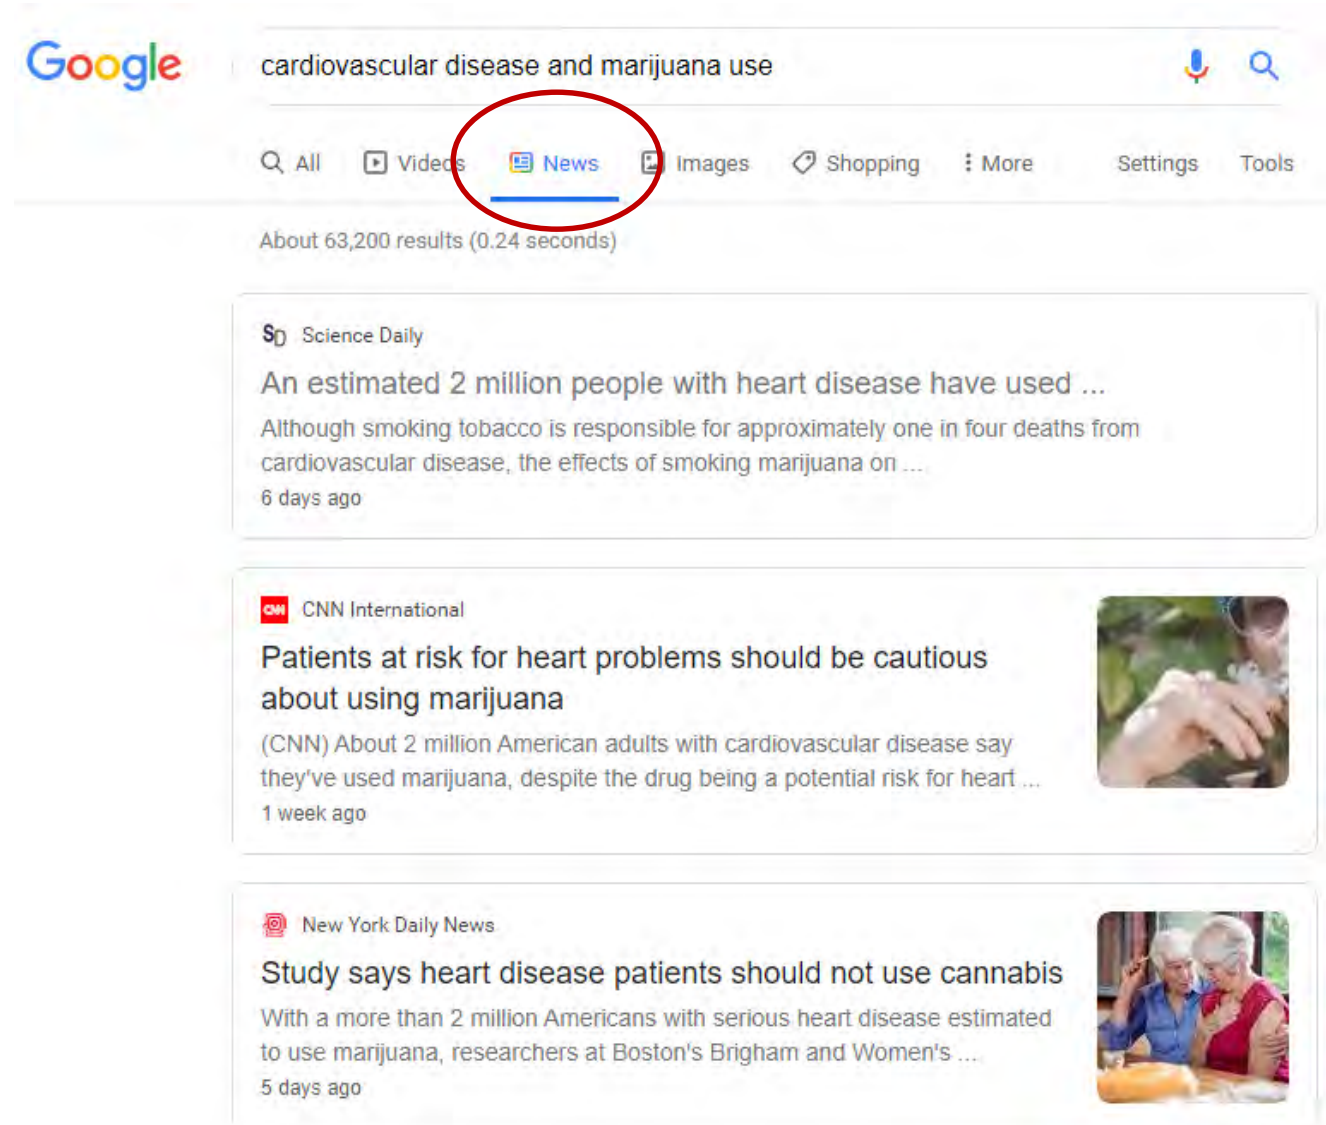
Google

cardiovascular disease and marijuana use

All Videos News Images Shopping More Settings Tools

About 63,200 results (0.24 seconds)

SD Science Daily
An estimated 2 million people with heart disease have used ...
Although smoking tobacco is responsible for approximately one in four deaths from cardiovascular disease, the effects of smoking marijuana on ...
6 days ago

CNN CNN International
Patients at risk for heart problems should be cautious about using marijuana
(CNN) About 2 million American adults with cardiovascular disease say they've used marijuana, despite the drug being a potential risk for heart ...
1 week ago

New York Daily News
Study says heart disease patients should not use cannabis
With a more than 2 million Americans with serious heart disease estimated to use marijuana, researchers at Boston's Brigham and Women's ...
5 days ago